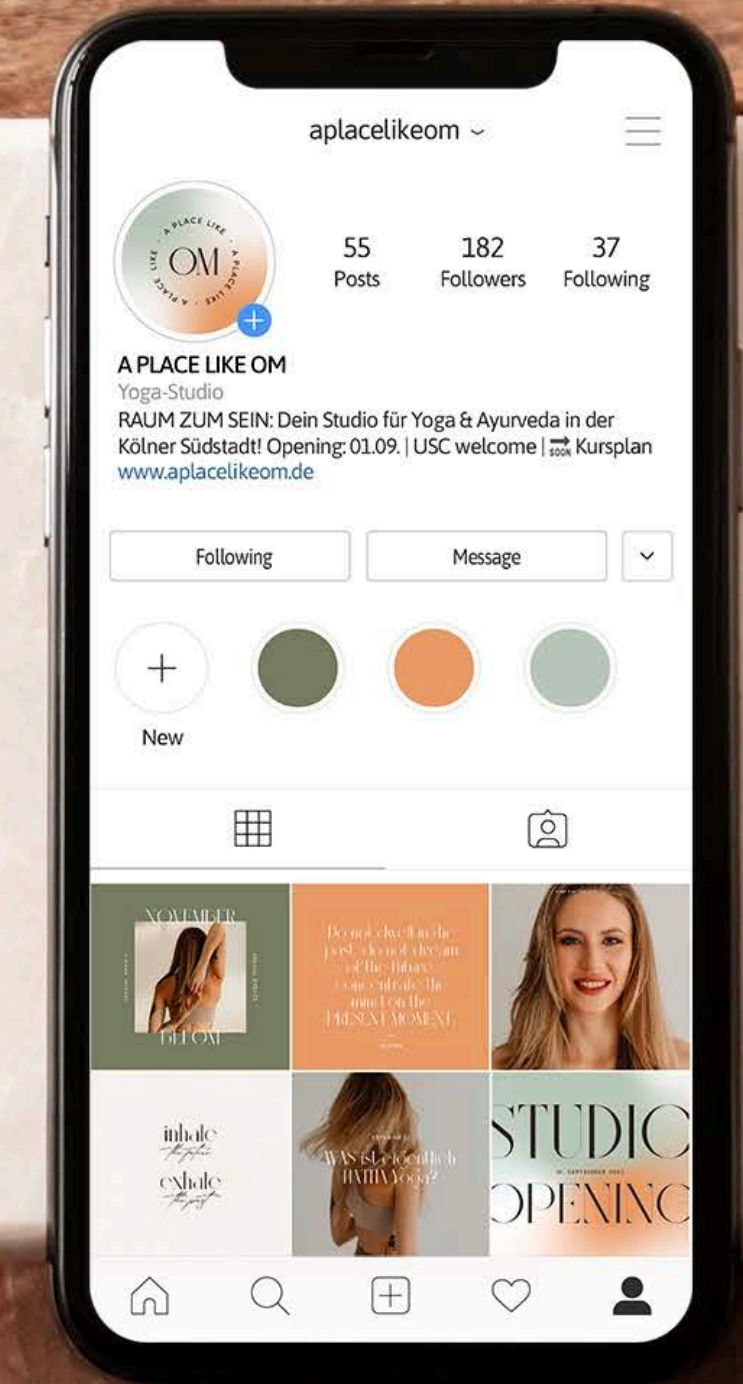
aplacelikeom ⌄

A PLACE LIKE · A PLACE LIKE · A PLACE LIKE
OM

55
Posts

182
Followers

37
Following

A PLACE LIKE OM
Yoga-Studio
RAUM ZUM SEIN: Dein Studio für Yoga & Ayurveda in der Kölner Südstadt! Opening: 01.09. | USC welcome | 🔜 Kursplan
www.aplacelikeom.de

Following

Message

New

NOVEMBER
BE OM

Do not dwell in the past, do not dream of the future, concentrate the mind on the PRESENT MOMENT.

inhale
exhale

WAS ist eigentlich HATHA Yoga?

STUDIO
OPENING
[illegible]